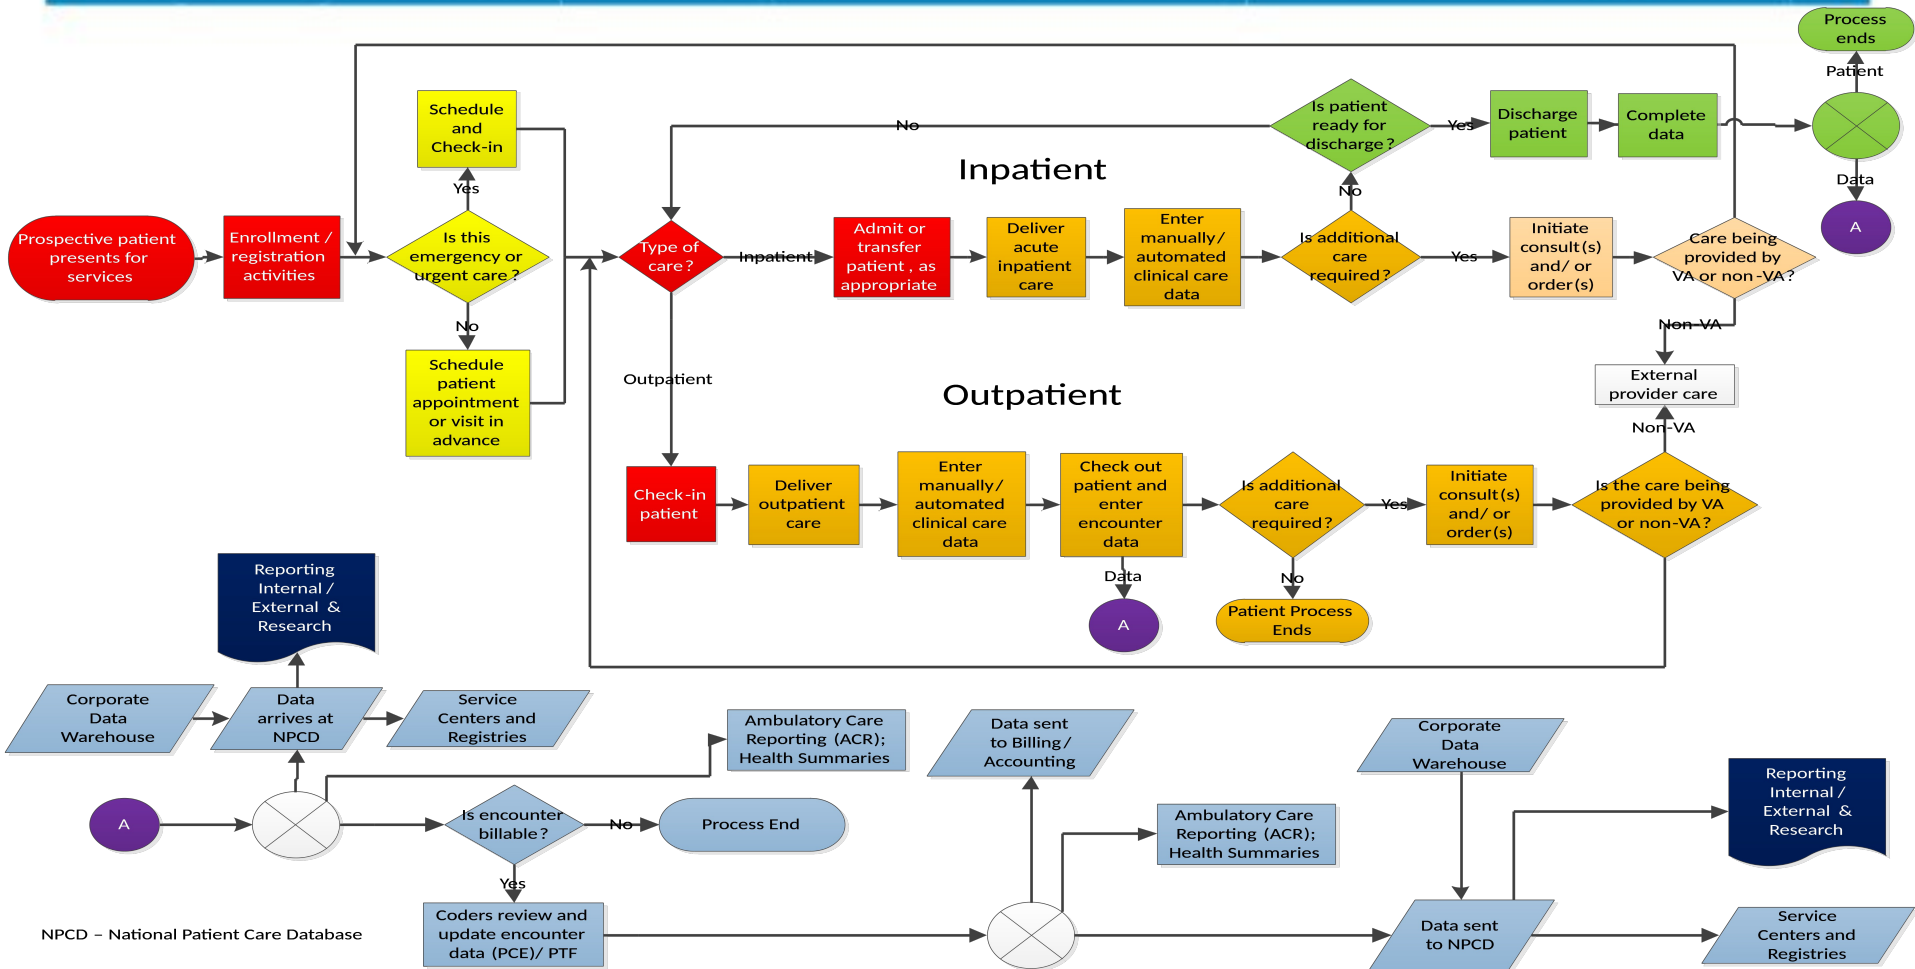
Process ends

Patient

Data

A

Schedule and Check-in

Yes

Prospective patient presents for services

Enrollment / registration activities

Is this emergency or urgent care ?

No

Schedule patient appointment or visit in advance

No

Is patient ready for discharge ?

Yes

Discharge patient

Complete data

Inpatient

Type of care ?

Inpatient

Admit or transfer patient , as appropriate

Deliver acute inpatient care

Enter manually / automated clinical care data

No

Is additional care required ?

Yes

Initiate consult(s) and/ or order(s)

Care being provided by VA or non -VA ?

Non-VA

External provider care

Non-VA

Outpatient

Outpatient

Check-in patient

Deliver outpatient care

Enter manually / automated clinical care data

Check out patient and enter encounter data

Data

A

Is additional care required ?

Yes

No

Patient Process Ends

Initiate consult(s) and/ or order(s)

Is the care being provided by VA or non-VA ?

Reporting Internal / External & Research

Corporate Data Warehouse

Data arrives at NPCD

Service Centers and Registries

Ambulatory Care Reporting (ACR); Health Summaries

Data sent to Billing / Accounting

Corporate Data Warehouse

Reporting Internal / External & Research

A

Is encounter billable ?

No

Process End

Ambulatory Care Reporting (ACR); Health Summaries

Yes

Coders review and update encounter data (PCE)/ PTF

Data sent to NPCD

Service Centers and Registries

NPCD – National Patient Care Database